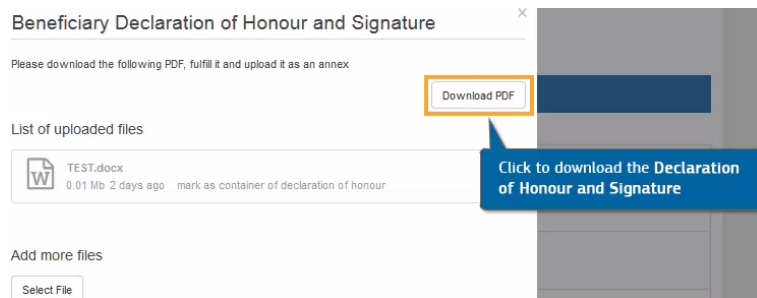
Beneficiary Declaration of Honour and Signature

×

Please download the following PDF, fulfill it and upload it as an annex

Download PDF

List of uploaded files

TEST.docx
0.01 Mb 2 days ago mark as container of declaration of honour

Click to download the Declaration of Honour and Signature

Add more files

Select File